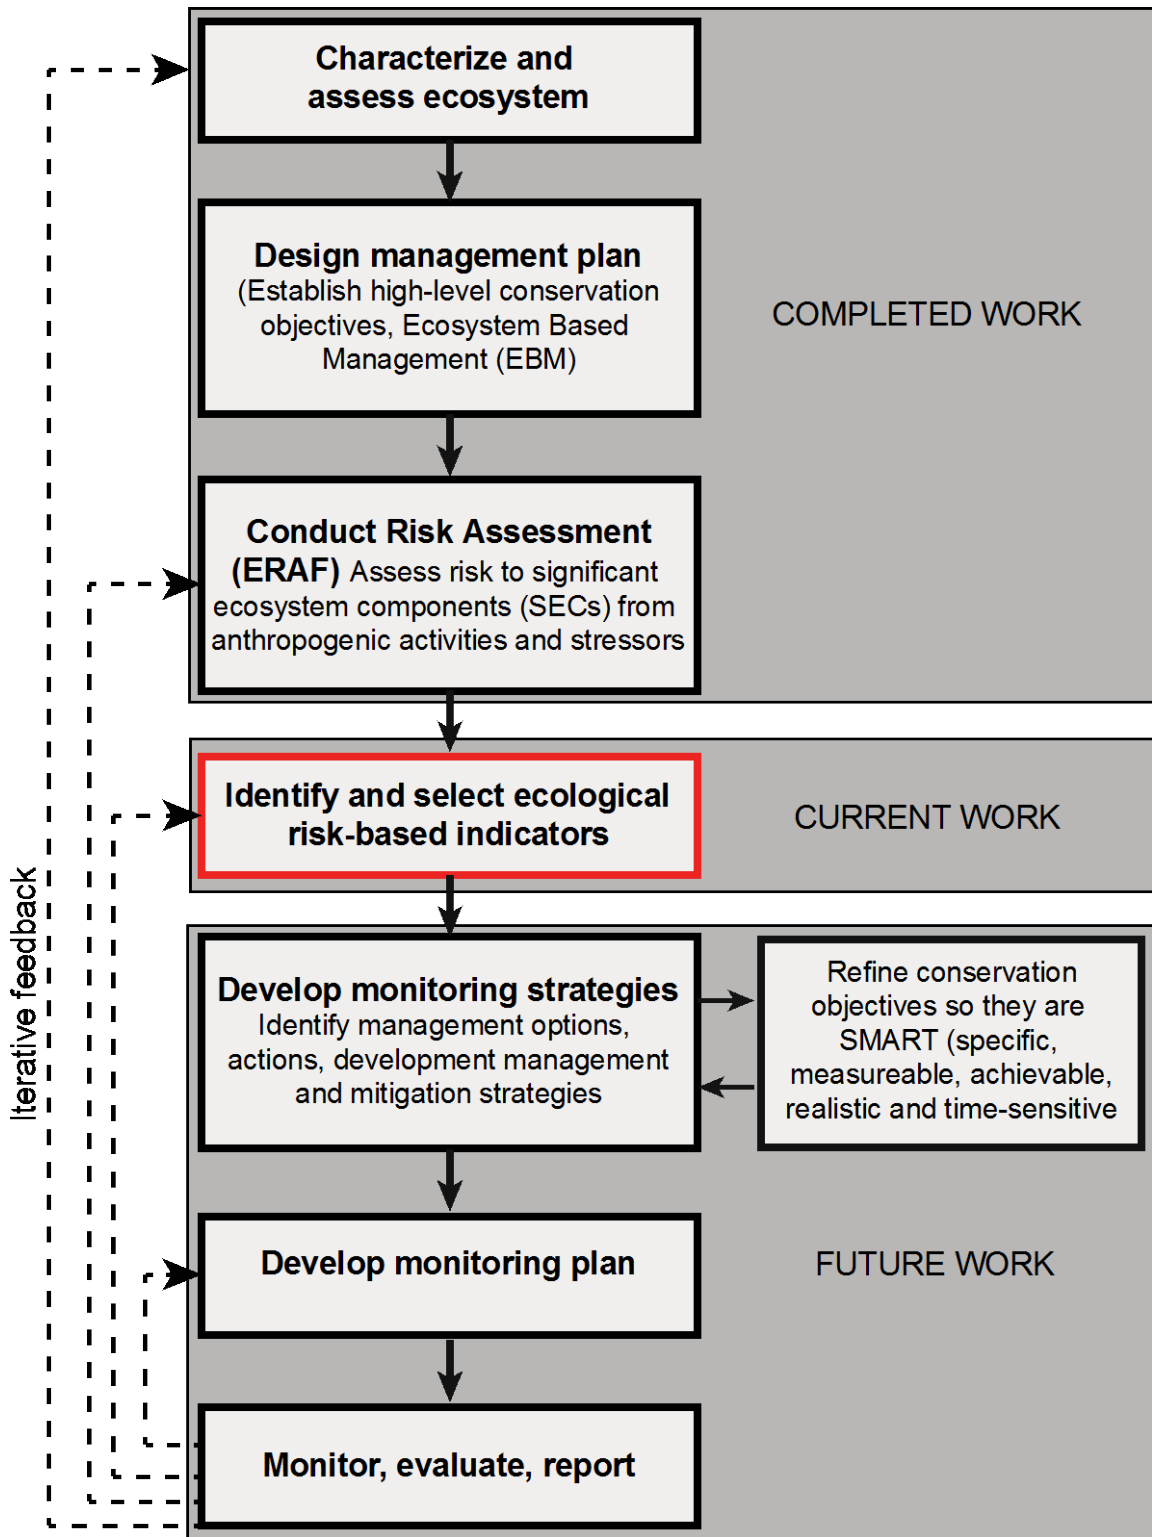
Characterize and assess ecosystem

Design management plan
(Establish high-level conservation objectives, Ecosystem Based Management (EBM)

COMPLETED WORK

Conduct Risk Assessment (ERAF) Assess risk to significant ecosystem components (SECs) from anthropogenic activities and stressors

Identify and select ecological risk-based indicators

CURRENT WORK

Develop monitoring strategies
Identify management options, actions, development management and mitigation strategies

Refine conservation objectives so they are SMART (specific, measureable, achievable, realistic and time-sensitive

Develop monitoring plan

FUTURE WORK

Monitor, evaluate, report

Iterative feedback